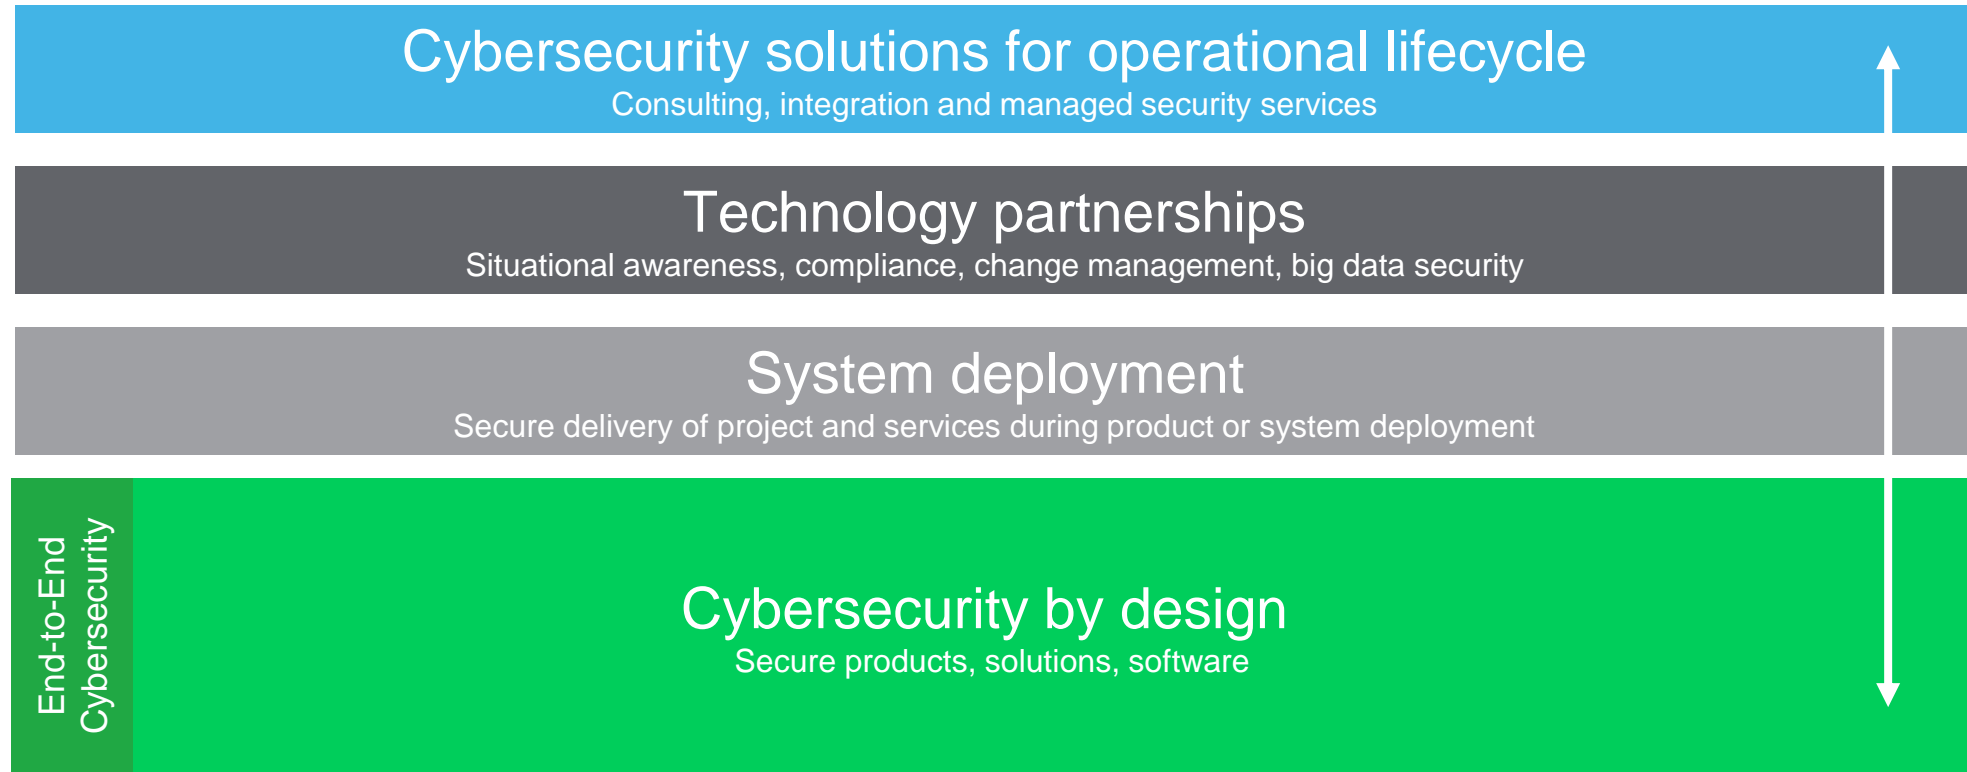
Cybersecurity solutions for operational lifecycle
Consulting, integration and managed security services

Technology partnerships
Situational awareness, compliance, change management, big data security

System deployment
Secure delivery of project and services during product or system deployment

End-to-End Cybersecurity

Cybersecurity by design
Secure products, solutions, software